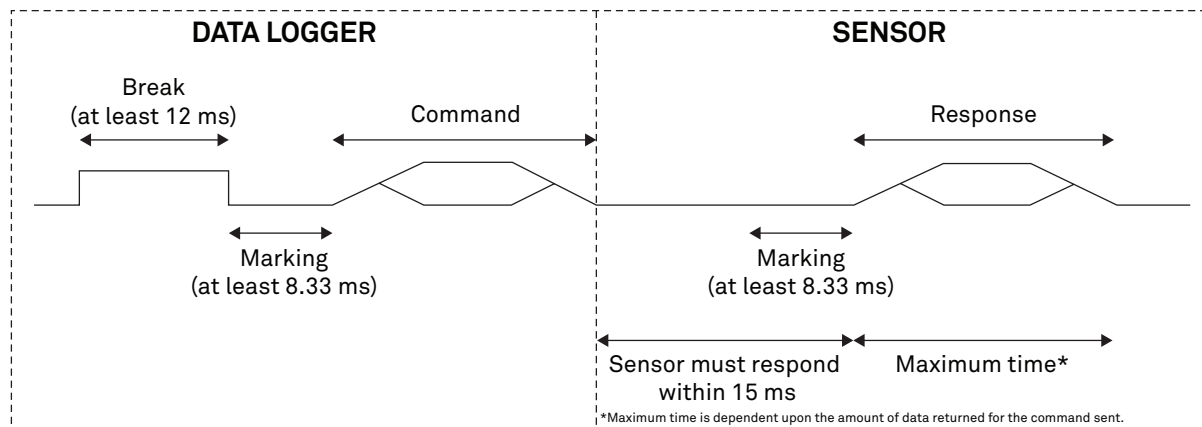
DATA LOGGER

Break
(at least 12 ms)

Command

Marking
(at least 8.33 ms)

SENSOR

Response

Marking
(at least 8.33 ms)

Sensor must respond within 15 ms

Maximum time*

*Maximum time is dependent upon the amount of data returned for the command sent.